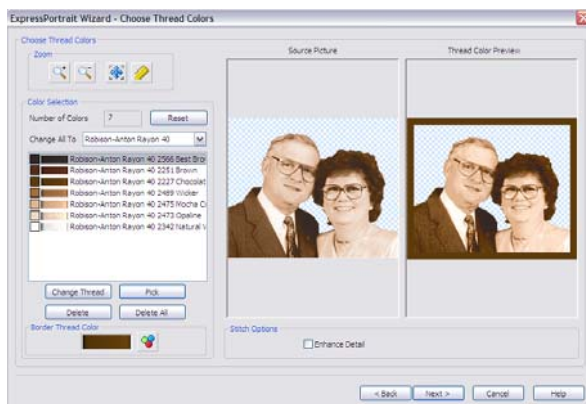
ExpressPortrait Wizard - Choose Thread Colors

Choose Thread Colors

Zoom

Color Selection

Number of Colors 7 Reset

Change All To Robison-Anton Rayon 40

Robison-Anton Rayon 40 2566 Best Bro
Robison-Anton Rayon 40 2251 Brown
Robison-Anton Rayon 40 2227 Chocolat
Robison-Anton Rayon 40 2489 Wicker
Robison-Anton Rayon 40 2475 Mocha Cr
Robison-Anton Rayon 40 2473 Opaline
Robison-Anton Rayon 40 2342 Natural V

Change Thread Pick

Delete Delete All

Border Thread Color

Source Picture

Thread Color Preview

Stitch Options

Enhance Detail

< Back Next > Cancel Help